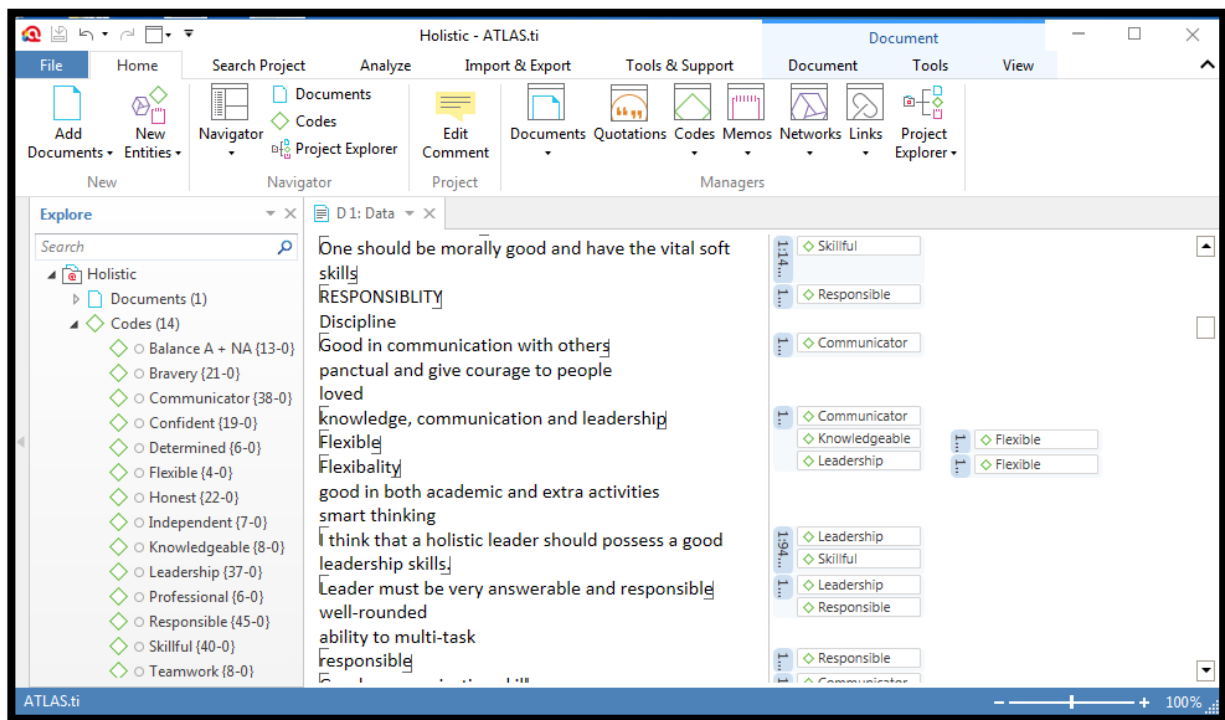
Holistic - ATLAS.ti

Document

File Home Search Project Analyze Import & Export Tools & Support Document Tools View

Add Documents New Entities Navigator Documents Codes Project Explorer Edit Comment Documents Quotations Codes Memos Networks Links Project Explorer

New Navigator Project Managers

Explore

Search

Holistic
Documents (1)
Codes (14)
Balance A + NA {13-0}
Bravery {21-0}
Communicator {38-0}
Confident {19-0}
Determined {6-0}
Flexible {4-0}
Honest {22-0}
Independent {7-0}
Knowledgeable {8-0}
Leadership {37-0}
Professional {6-0}
Responsible {45-0}
Skillful {40-0}
Teamwork {8-0}

D 1: Data

One should be morally good and have the vital soft skills
RESPONSIBLITY
Discipline
Good in communication with others
panctual and give courage to people
loved
knowledge, communication and leadership
Flexible
Flexibality
good in both academic and extra activities
smart thinking
I think that a holistic leader should possess a good leadership skills.
Leader must be very answerable and responsible
well-rounded
ability to multi-task
responsible
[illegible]

1:14... Skillful
1:... Responsible
1:... Communicator
1:... Communicator
Knowledgeable
Leadership
1:... Flexible
1:... Flexible
1:94... Leadership
Skillful
1:... Leadership
Responsible
1:... Responsible
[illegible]

ATLAS.ti
100%